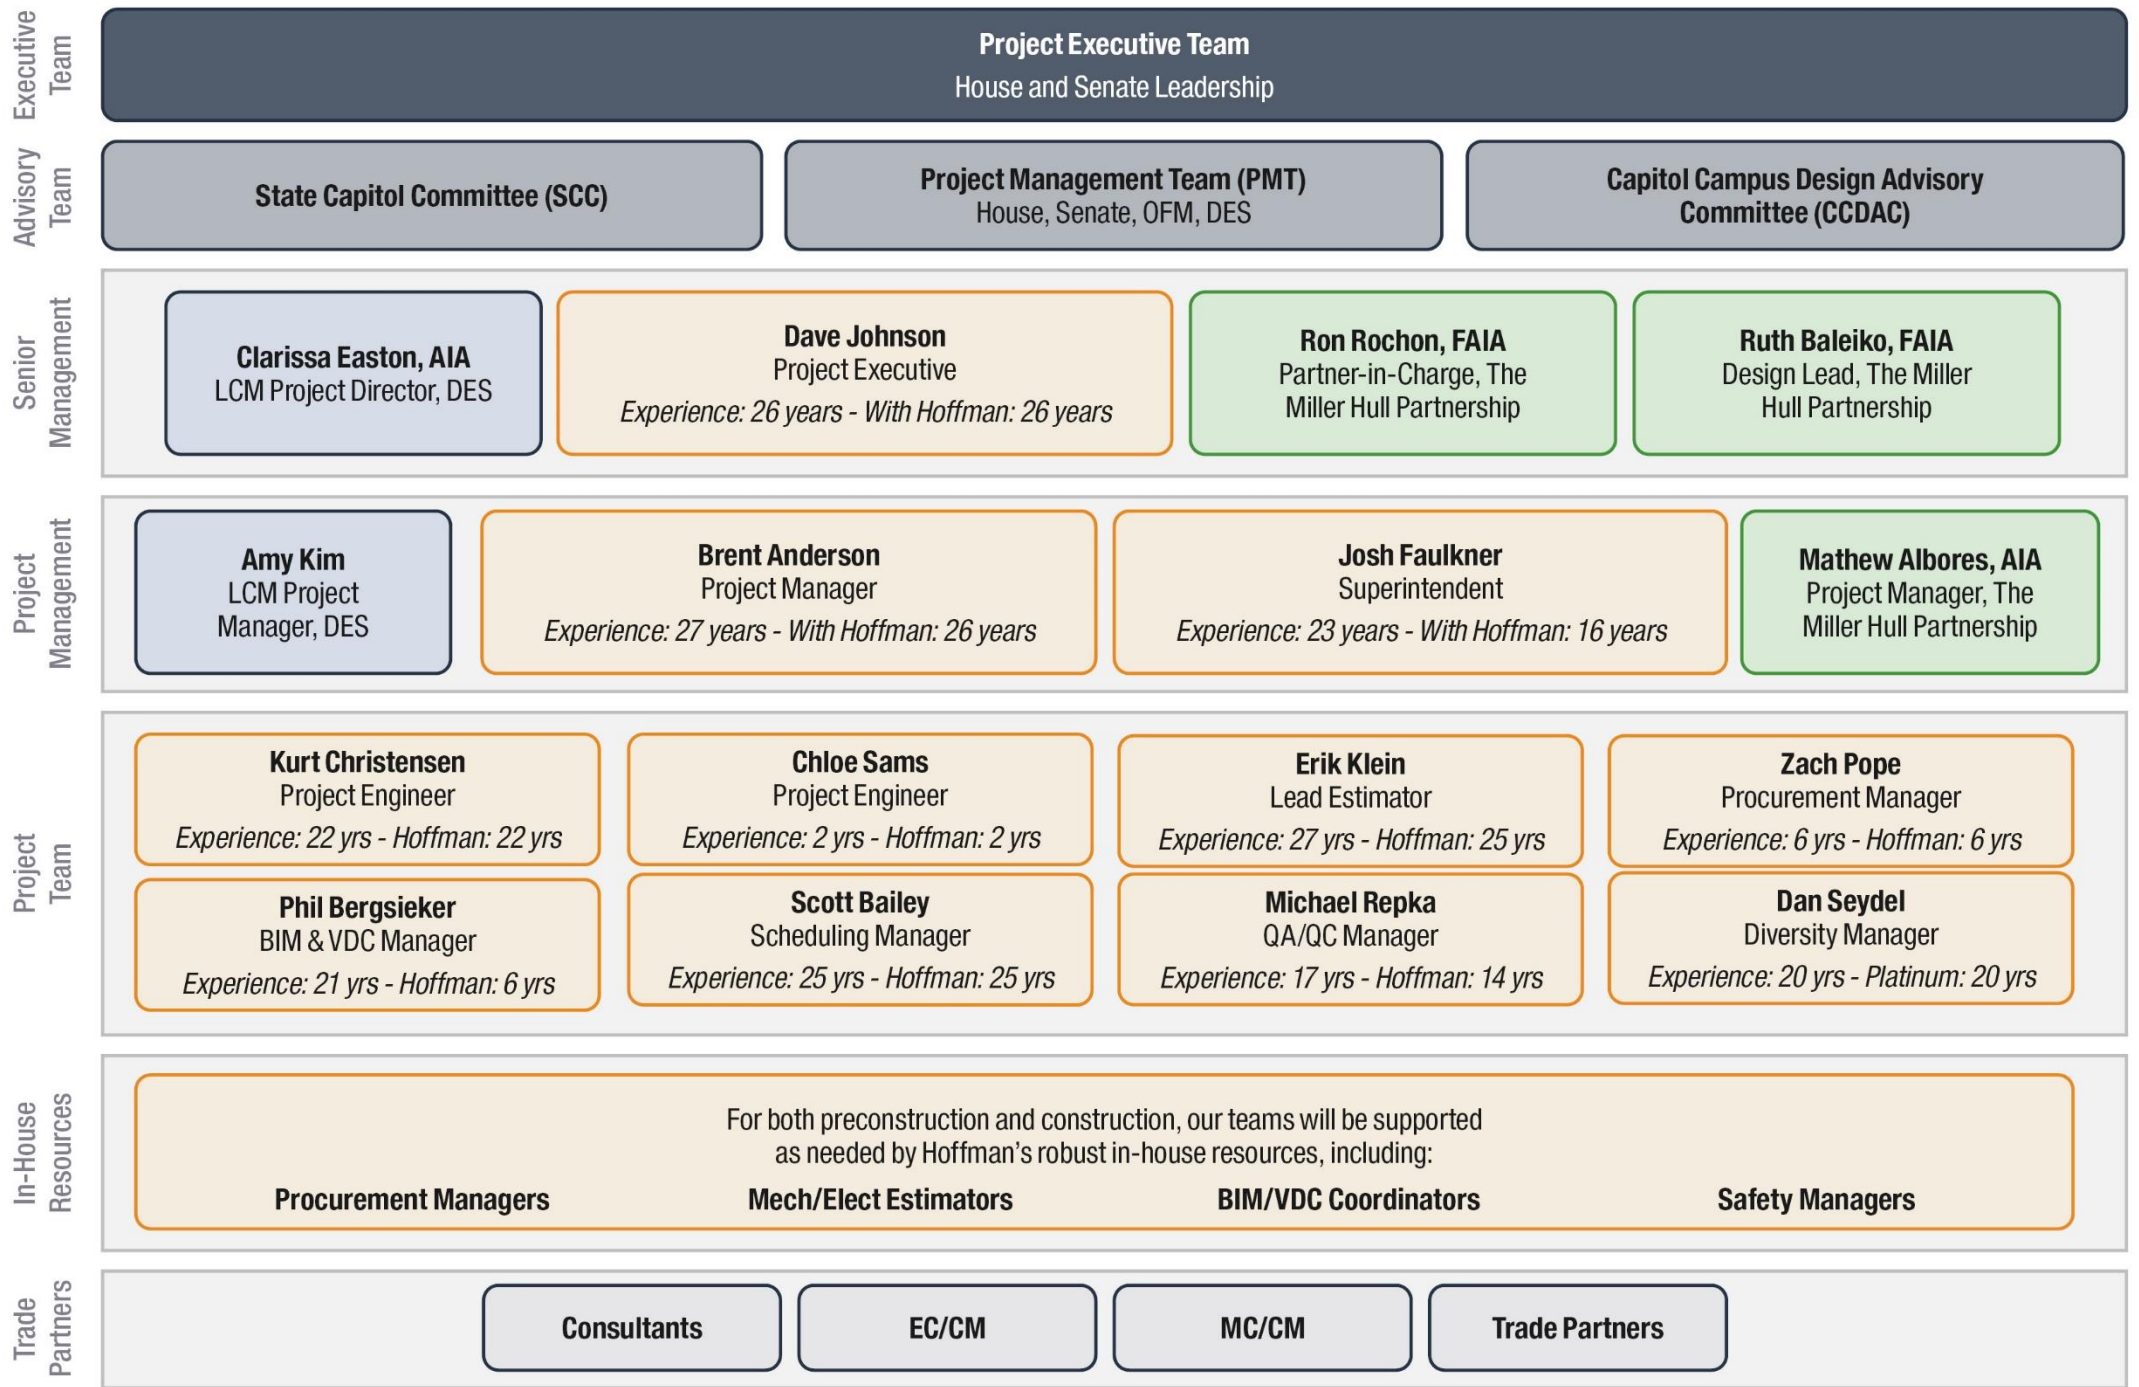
Executive Team

Project Executive Team
House and Senate Leadership

Advisory Team

State Capitol Committee (SCC)

Project Management Team (PMT)
House, Senate, OFM, DES

Capitol Campus Design Advisory Committee (CCDAC)

Senior Management

Clarissa Easton, AIA
LCM Project Director, DES

Dave Johnson
Project Executive
Experience: 26 years - With Hoffman: 26 years

Ron Rochon, FAIA
Partner-in-Charge, The Miller Hull Partnership

Ruth Baleiko, FAIA
Design Lead, The Miller Hull Partnership

Project Management

Amy Kim
LCM Project Manager, DES

Brent Anderson
Project Manager
Experience: 27 years - With Hoffman: 26 years

Josh Faulkner
Superintendent
Experience: 23 years - With Hoffman: 16 years

Mathew Albores, AIA
Project Manager, The Miller Hull Partnership

Project Team

Kurt Christensen
Project Engineer
Experience: 22 yrs - Hoffman: 22 yrs

Chloe Sams
Project Engineer
Experience: 2 yrs - Hoffman: 2 yrs

Erik Klein
Lead Estimator
Experience: 27 yrs - Hoffman: 25 yrs

Zach Pope
Procurement Manager
Experience: 6 yrs - Hoffman: 6 yrs

Phil Bergsieker
BIM & VDC Manager
Experience: 21 yrs - Hoffman: 6 yrs

Scott Bailey
Scheduling Manager
Experience: 25 yrs - Hoffman: 25 yrs

Michael Repka
QA/QC Manager
Experience: 17 yrs - Hoffman: 14 yrs

Dan Seydel
Diversity Manager
Experience: 20 yrs - Platinum: 20 yrs

In-House Resources

For both preconstruction and construction, our teams will be supported as needed by Hoffman's robust in-house resources, including:

Procurement Managers
Mech/Elect Estimators
BIM/VDC Coordinators
Safety Managers

Trade Partners

Consultants
EC/CM
MC/CM
Trade Partners